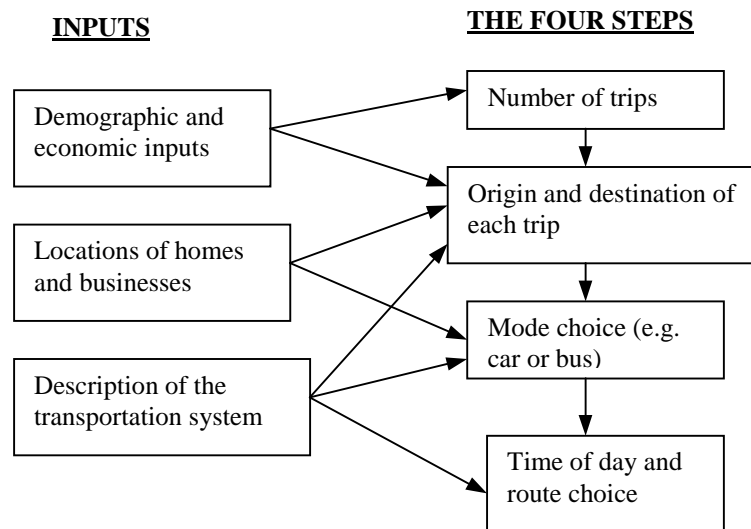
INPUTS

THE FOUR STEPS

Demographic and economic inputs

Locations of homes and businesses

Description of the transportation system

Number of trips

Origin and destination of each trip

Mode choice (e.g. car or bus)

Time of day and route choice